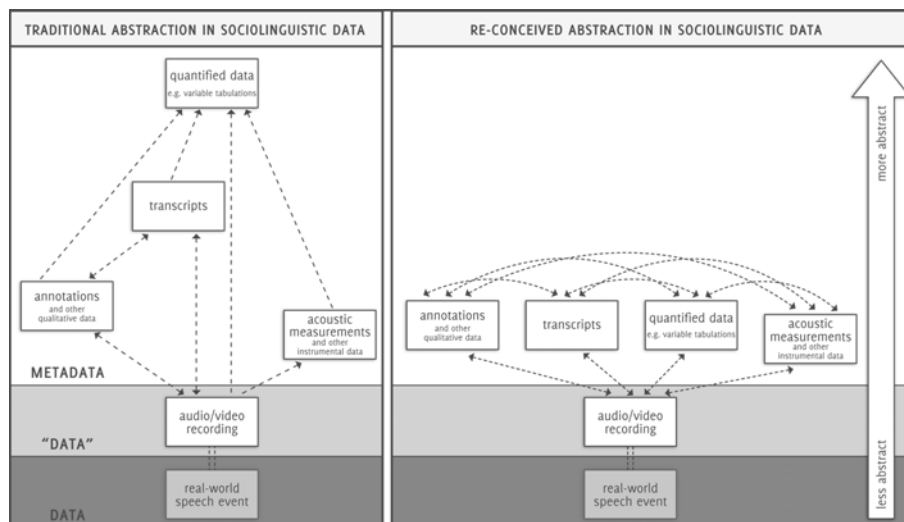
TRADITIONAL ABSTRACTION IN SOCIOLINGUISTIC DATA

quantified data
e.g. variable tabulations

transcripts

annotations
and other qualitative data

acoustic measurements
and other instrumental data

METADATA

audio/video recording

"DATA"

real-world speech event

DATA

RE-CONCEIVED ABSTRACTION IN SOCIOLINGUISTIC DATA

more abstract

annotations
and other qualitative data

transcripts

quantified data
e.g. variable tabulations

acoustic measurements
and other instrumental data

audio/video recording

real-world speech event

less abstract